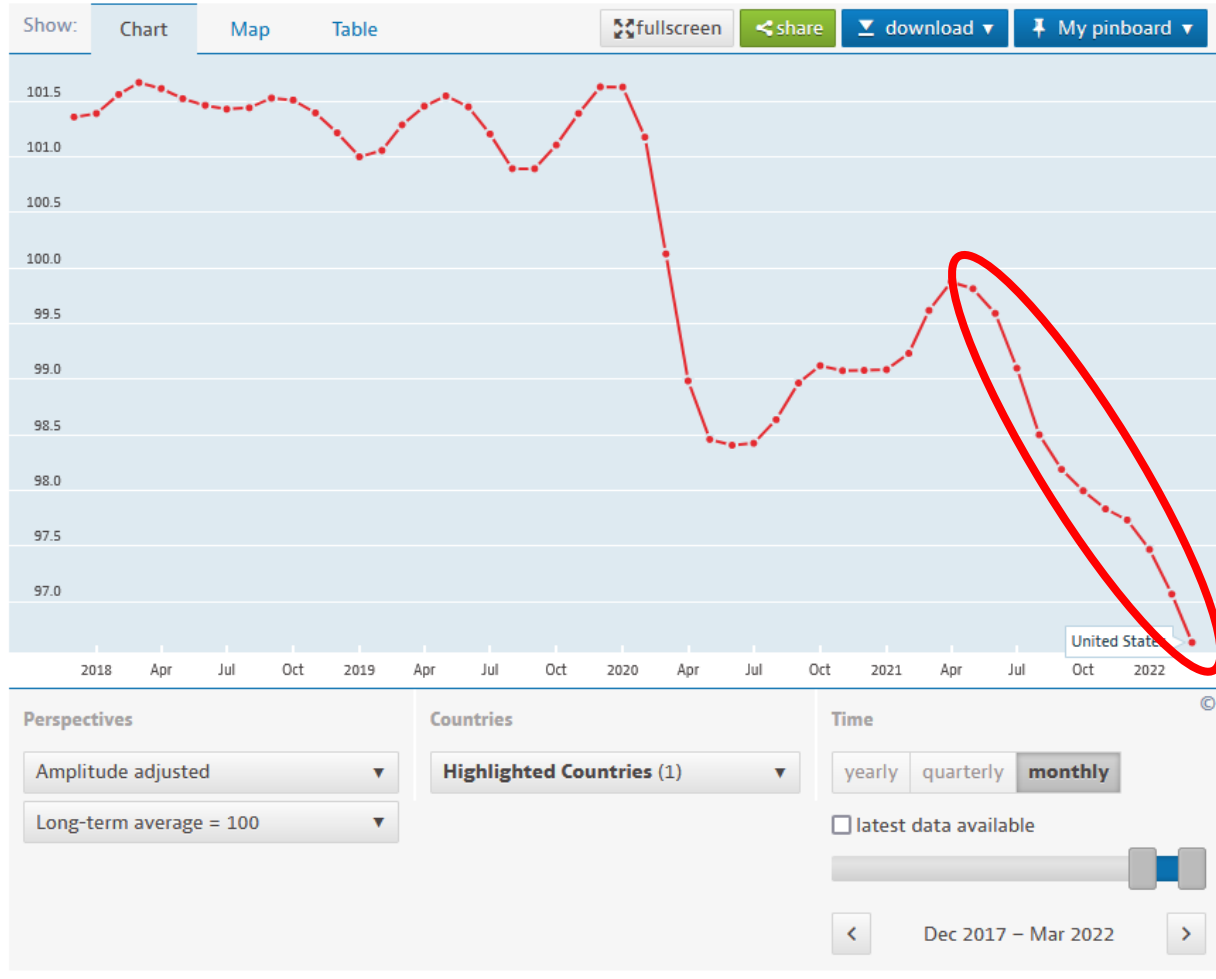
Show: Chart Map Table

fullscreen share download ▼ My pinboard ▼

101.5
101.0
100.5
100.0
99.5
99.0
98.5
98.0
97.5
97.0

United States

2018 Apr Jul Oct 2019 Apr Jul Oct 2020 Apr Jul Oct 2021 Apr Jul Oct 2022

©

Perspectives

Amplitude adjusted ▼

Long-term average = 100 ▼

Countries

Highlighted Countries (1) ▼

Time

yearly quarterly monthly

latest data available

Dec 2017 – Mar 2022